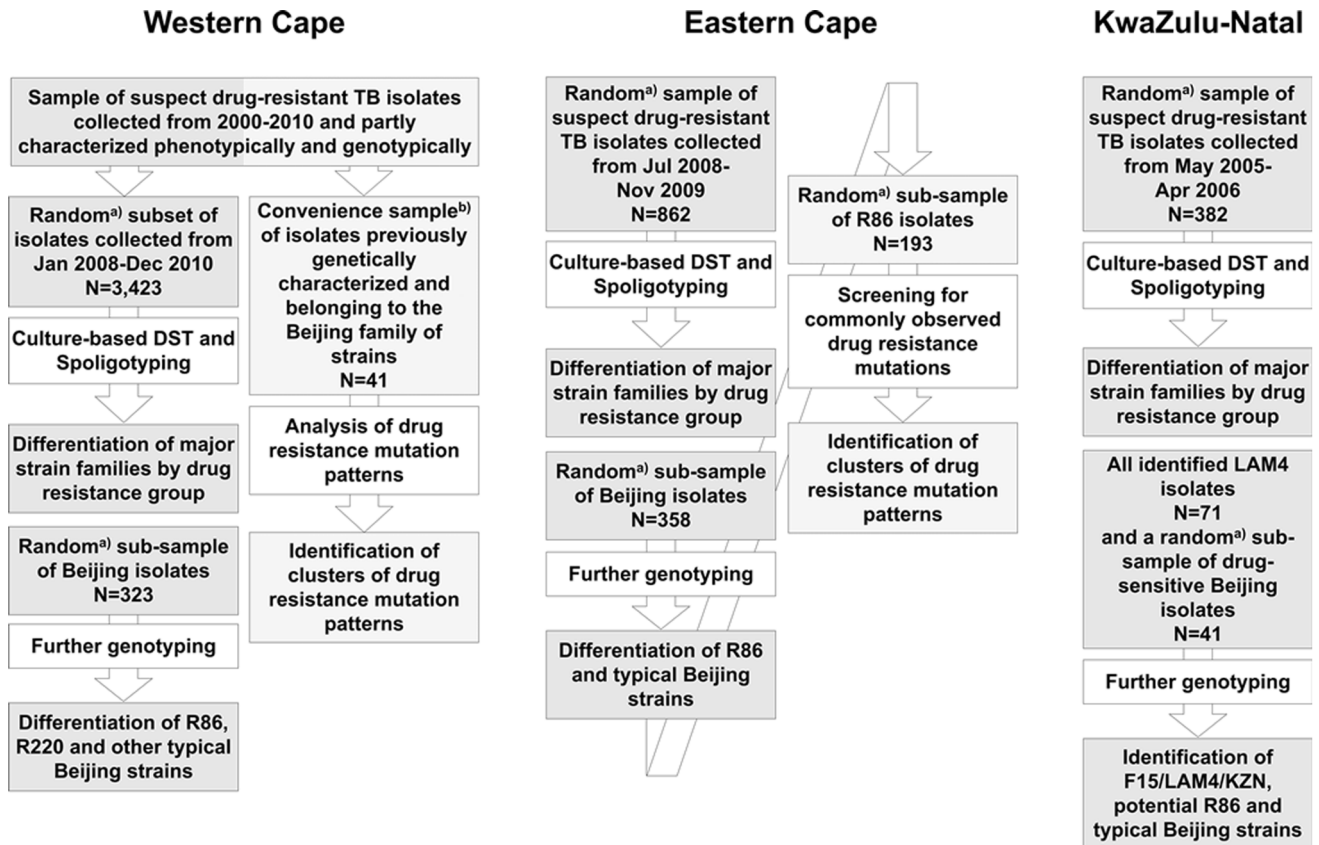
Western Cape

Sample of suspect drug-resistant TB isolates collected from 2000-2010 and partly characterized phenotypically and genotypically

Random$^{a)}$ subset of isolates collected from Jan 2008-Dec 2010 N=3,423

Culture-based DST and Spoligotyping

Differentiation of major strain families by drug resistance group

Random$^{a)}$ sub-sample of Beijing isolates N=323

Further genotyping

Differentiation of R86, R220 and other typical Beijing strains

Convenience sample$^{b)}$ of isolates previously genetically characterized and belonging to the Beijing family of strains N=41

Analysis of drug resistance mutation patterns

Identification of clusters of drug resistance mutation patterns

Eastern Cape

Random$^{a)}$ sample of suspect drug-resistant TB isolates collected from Jul 2008-Nov 2009 N=862

Culture-based DST and Spoligotyping

Differentiation of major strain families by drug resistance group

Random$^{a)}$ sub-sample of Beijing isolates N=358

Further genotyping

Differentiation of R86 and typical Beijing strains

Random$^{a)}$ sub-sample of R86 isolates N=193

Screening for commonly observed drug resistance mutations

Identification of clusters of drug resistance mutation patterns

KwaZulu-Natal

Random$^{a)}$ sample of suspect drug-resistant TB isolates collected from May 2005-Apr 2006 N=382

Culture-based DST and Spoligotyping

Differentiation of major strain families by drug resistance group

All identified LAM4 isolates N=71 and a random$^{a)}$ sub-sample of drug-sensitive Beijing isolates N=41

Further genotyping

Identification of F15/LAM4/KZN, potential R86 and typical Beijing strains